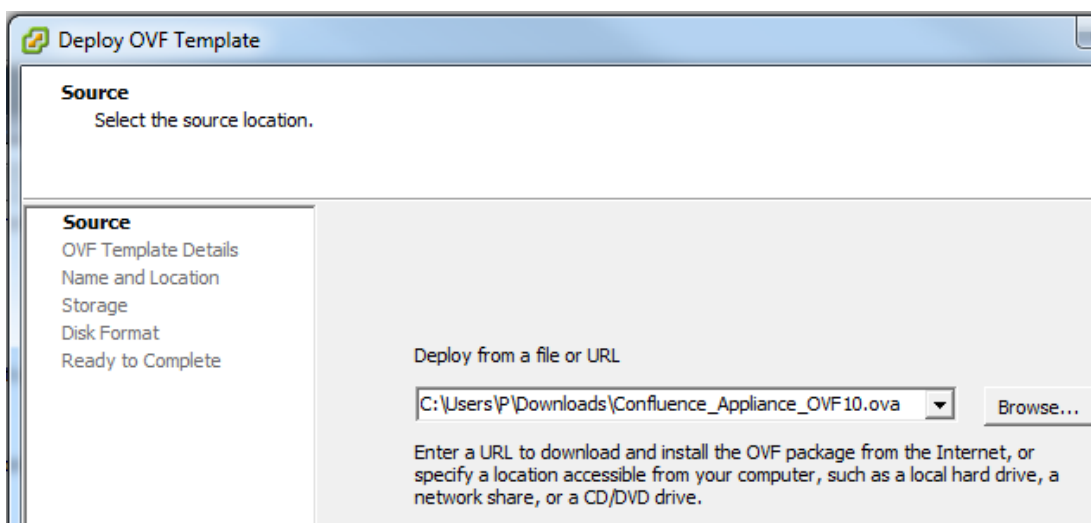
Deploy OVF Template

Source
Select the source location.

Source
OVF Template Details
Name and Location
Storage
Disk Format
Ready to Complete

Deploy from a file or URL

C:\Users\P\Downloads\Confluence_Appliance_OVF10.ova

Browse...

Enter a URL to download and install the OVF package from the Internet, or specify a location accessible from your computer, such as a local hard drive, a network share, or a CD/DVD drive.